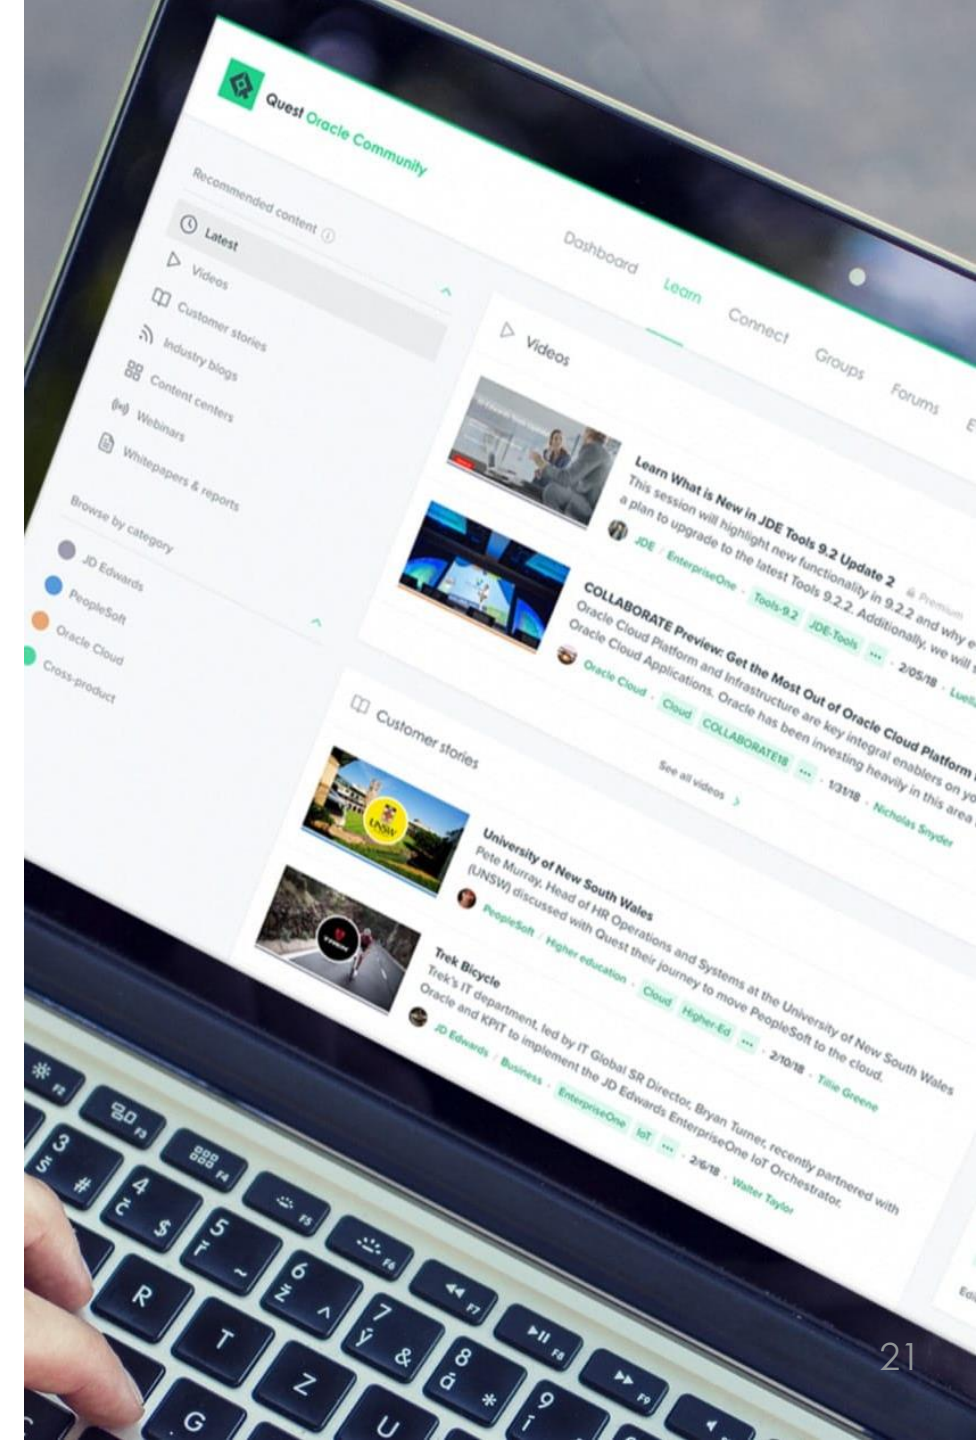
Quest Oracle Community

Dashboard Learn Connect Groups Forums E

Recommended content

Latest
Videos
Customer stories
Industry blogs
Content centers
Webinars
Whitepapers & reports

Browse by category

JD Edwards
PeopleSoft
Oracle Cloud
Cross-product

Videos

Learn What is New in JDE Tools 9.2 Update 2
Premium
This session will highlight new functionality in 9.2.2 and why e
a plan to upgrade to the latest Tools 9.2.2. Additionally, we will
JDE / EnterpriseOne · Tools-9.2 JDE-Tools ... · 2/05/18 · Luel

COLLABORATE Preview: Get the Most Out of Oracle Cloud Platform
Oracle Cloud Platform and Infrastructure are key integral enablers on yo
Oracle Cloud Applications. Oracle has been investing heavily in this area
Oracle Cloud · Cloud COLLABORATE18 ... · 1/31/18 · Nicholas Snyder

See all videos

Customer stories

University of New South Wales
Pete Murray, Head of HR Operations and Systems at the University of New South Wales
(UNSW) discussed with Quest their journey to move PeopleSoft to the cloud.
PeopleSoft / Higher education · Cloud Higher-Ed ... · 2/10/18 · Tillie Greene

Trek Bicycle
Trek's IT department, led by IT Global SR Director, Bryan Turner, recently partnered with
Oracle and KPIT to implement the JD Edwards EnterpriseOne IoT Orchestrator.
JD Edwards / Business · EnterpriseOne IoT ... · 2/6/18 · Walter Taylor

21